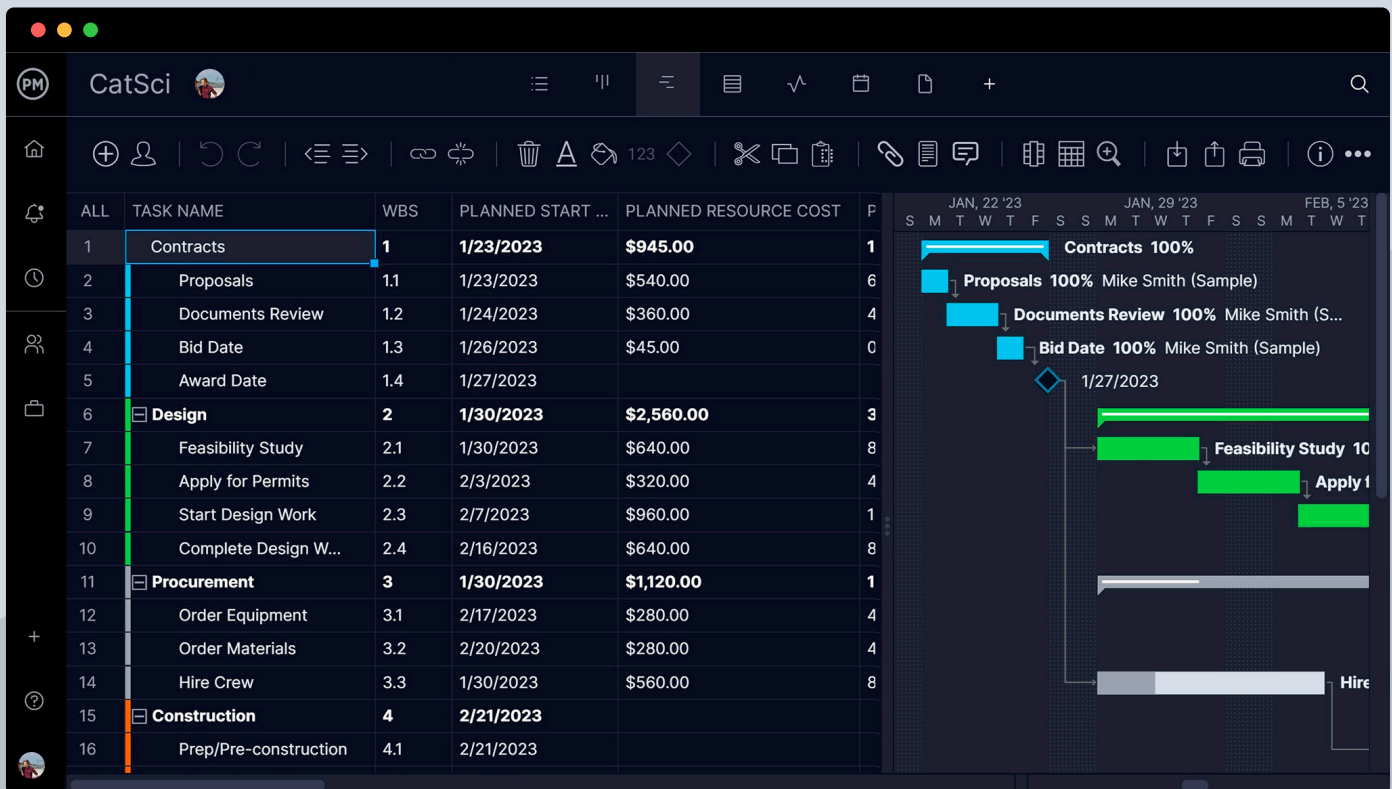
PM

CatSci

+

123

| ALL | TASK NAME | WBS | PLANNED START ... | PLANNED RESOURCE COST | P |
|---|---|---|---|---|---|
| 1 | Contracts | 1 | 1/23/2023 | $945.00 | 1 |
| 2 | Proposals | 1.1 | 1/23/2023 | $540.00 | 6 |
| 3 | Documents Review | 1.2 | 1/24/2023 | $360.00 | 4 |
| 4 | Bid Date | 1.3 | 1/26/2023 | $45.00 | 0 |
| 5 | Award Date | 1.4 | 1/27/2023 | | |
| 6 | Design | 2 | 1/30/2023 | $2,560.00 | 3 |
| 7 | Feasibility Study | 2.1 | 1/30/2023 | $640.00 | 8 |
| 8 | Apply for Permits | 2.2 | 2/3/2023 | $320.00 | 4 |
| 9 | Start Design Work | 2.3 | 2/7/2023 | $960.00 | 1 |
| 10 | Complete Design W... | 2.4 | 2/16/2023 | $640.00 | 8 |
| 11 | Procurement | 3 | 1/30/2023 | $1,120.00 | 1 |
| 12 | Order Equipment | 3.1 | 2/17/2023 | $280.00 | 4 |
| 13 | Order Materials | 3.2 | 2/20/2023 | $280.00 | 4 |
| 14 | Hire Crew | 3.3 | 1/30/2023 | $560.00 | 8 |
| 15 | Construction | 4 | 2/21/2023 | | |
| 16 | Prep/Pre-construction | 4.1 | 2/21/2023 | | |

JAN, 22 '23 JAN, 29 '23 FEB, 5 '23
S M T W T F S S M T W T F S S M T W

Contracts 100%
Proposals 100% Mike Smith (Sample)
Documents Review 100% Mike Smith (S...
Bid Date 100% Mike Smith (Sample)
1/27/2023
Feasibility Study 10
Apply f
Hire